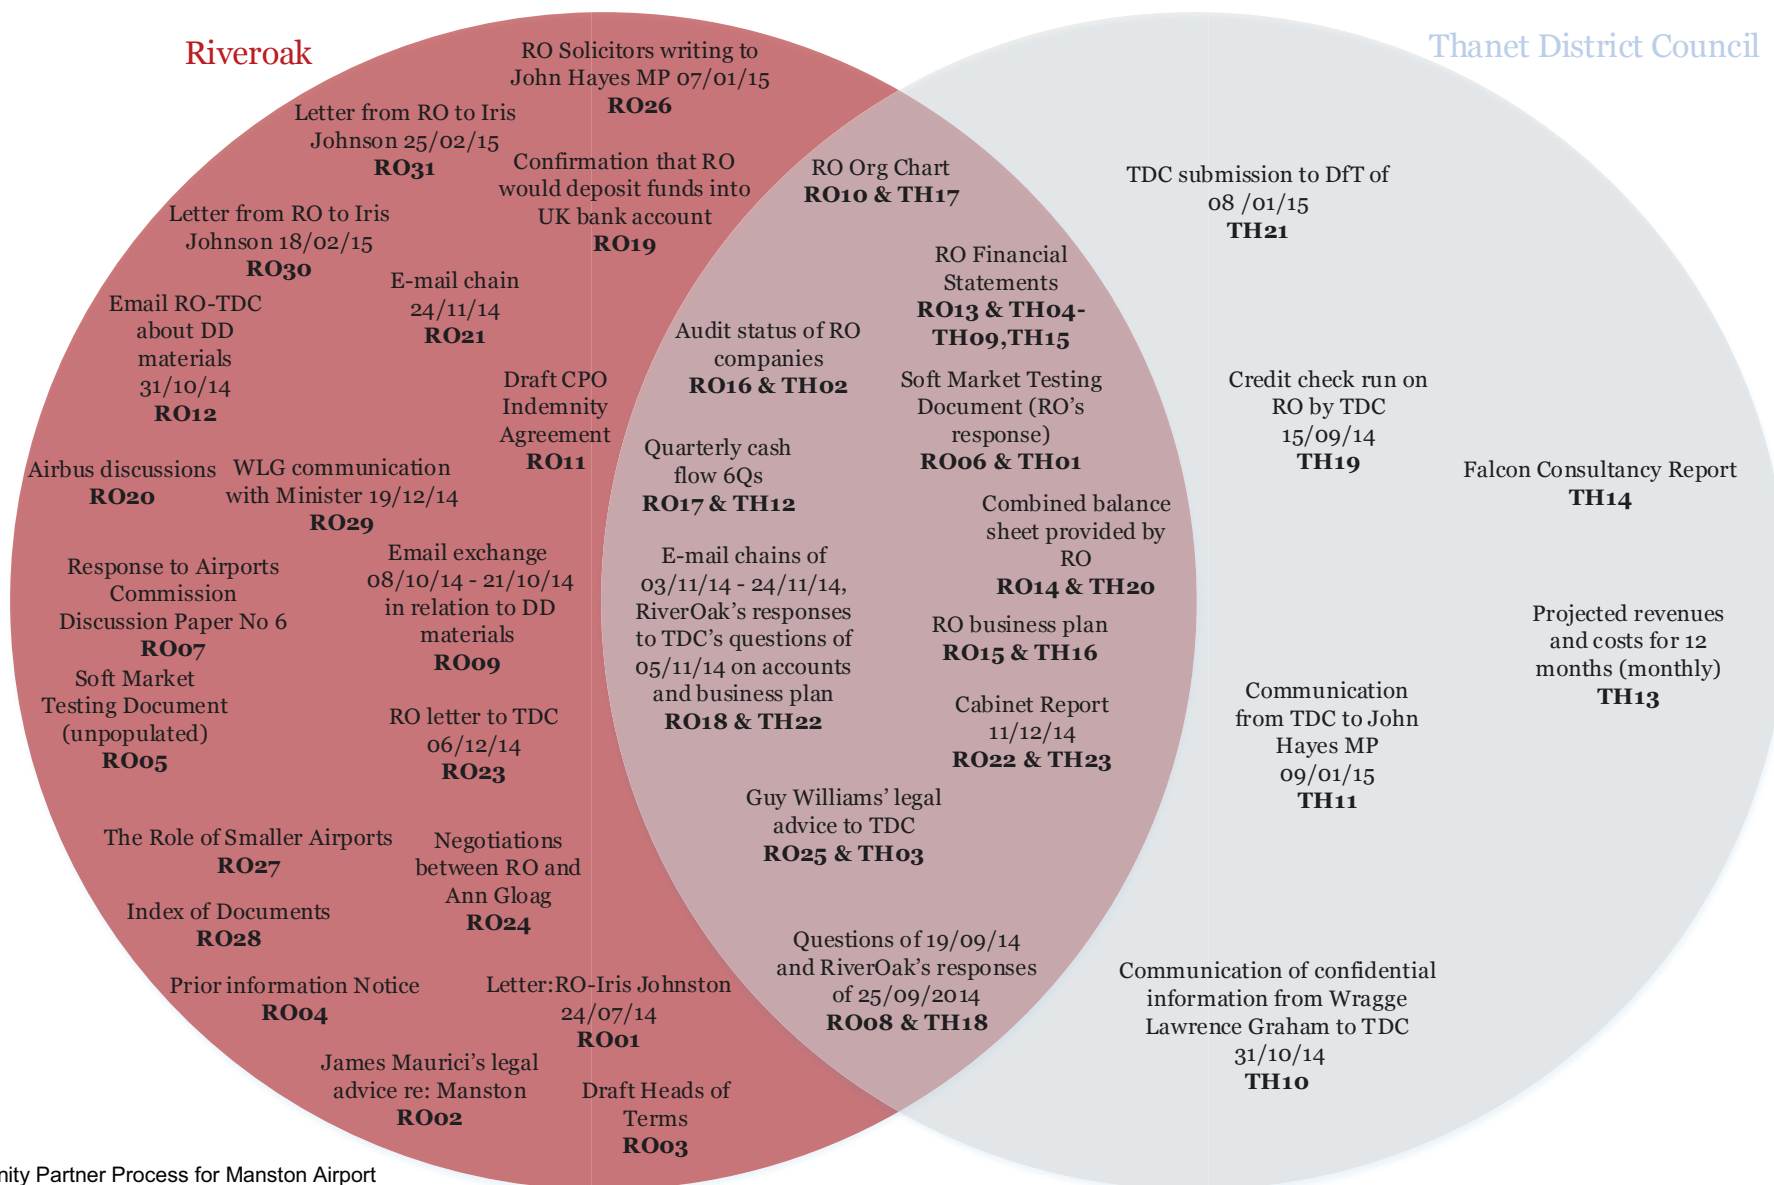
Riveroak

Thanet District Council

RO Solicitors writing to John Hayes MP 07/01/15
RO26

Letter from RO to Iris Johnson 25/02/15
RO31

Confirmation that RO would deposit funds into UK bank account
RO19

Letter from RO to Iris Johnson 18/02/15
RO30

E-mail chain 24/11/14
RO21

Email RO-TDC about DD materials 31/10/14
RO12

Draft CPO Indemnity Agreement
RO11

Airbus discussions
RO20

WLG communication with Minister 19/12/14
RO29

Response to Airports Commission Discussion Paper No 6
RO07

Email exchange 08/10/14 - 21/10/14 in relation to DD materials
RO09

Soft Market Testing Document (unpopulated)
RO05

RO letter to TDC 06/12/14
RO23

The Role of Smaller Airports
RO27

Negotiations between RO and Ann Gloag
RO24

Index of Documents
RO28

Prior information Notice
RO04

Letter:RO-Iris Johnston 24/07/14
RO01

James Maurici's legal advice re: Manston
RO02

Draft Heads of Terms
RO03

RO Org Chart
RO10 & TH17

RO Financial Statements
RO13 & TH04-TH09,TH15

Audit status of RO companies
RO16 & TH02

Soft Market Testing Document (RO's response)
RO06 & TH01

Quarterly cash flow 6Qs
RO17 & TH12

Combined balance sheet provided by RO
RO14 & TH20

E-mail chains of 03/11/14 - 24/11/14, RiverOak's responses to TDC's questions of 05/11/14 on accounts and business plan
RO18 & TH22

RO business plan
RO15 & TH16

Cabinet Report 11/12/14
RO22 & TH23

Guy Williams' legal advice to TDC
RO25 & TH03

Questions of 19/09/14 and RiverOak's responses of 25/09/2014
RO08 & TH18

TDC submission to DfT of 08 /01/15
TH21

Credit check run on RO by TDC 15/09/14
TH19

Falcon Consultancy Report
TH14

Projected revenues and costs for 12 months (monthly)
TH13

Communication from TDC to John Hayes MP 09/01/15
TH11

Communication of confidential information from Wragge Lawrence Graham to TDC 31/10/14
TH10

nity Partner Process for Manston Airport